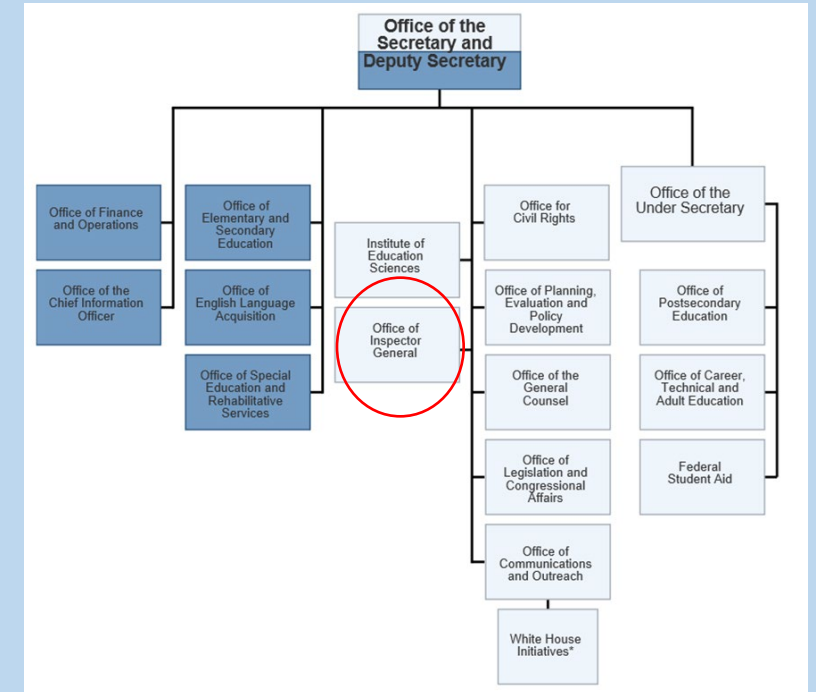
Office of the Secretary and Deputy Secretary

Office of Finance and Operations

Office of the Chief Information Officer

Office of Elementary and Secondary Education

Office of English Language Acquisition

Office of Special Education and Rehabilitative Services

Institute of Education Sciences

Office of Inspector General

Office for Civil Rights

Office of Planning, Evaluation and Policy Development

Office of the General Counsel

Office of Legislation and Congressional Affairs

Office of Communications and Outreach

White House Initiatives*

Office of the Under Secretary

Office of Postsecondary Education

Office of Career, Technical and Adult Education

Federal Student Aid